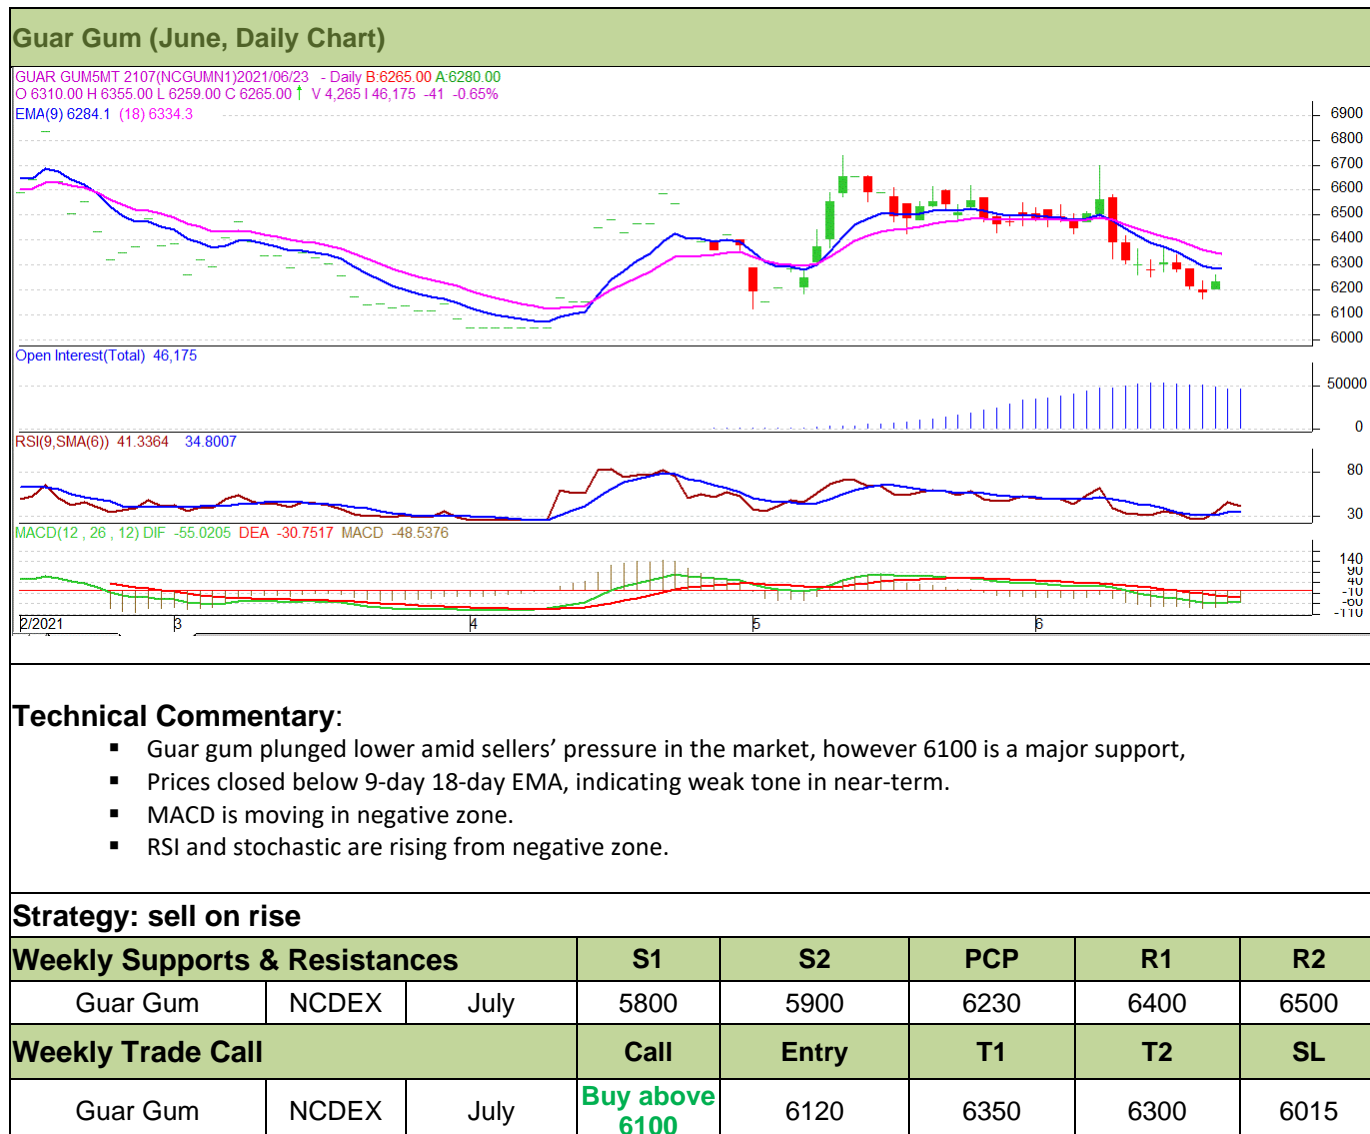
Guar Gum (June, Daily Chart)

GUAR GUM5MT 2107(NCGUMN1)2021/06/23 - Daily B:6265.00 A:6280.00
O 6310.00 H 6355.00 L 6259.00 C 6265.00 ↑ V 4,265 I 46,175 -41 -0.65%
EMA(9) 6284.1 (18) 6334.3

6900
6800
6700
6600
6500
6400
6300
6200
6100
6000

Open Interest(Total) 46,175
50000
0

RSI(9,SMA(6)) 41.3364 34.8007
80
30

MACD(12 , 26 , 12) DIF -55.0205 DEA -30.7517 MACD -48.5376
140
90
40
-10
-60
-110

2/2021 3 4 5 6

Technical Commentary:

- Guar gum plunged lower amid sellers’ pressure in the market, however 6100 is a major support,
- Prices closed below 9-day 18-day EMA, indicating weak tone in near-term.
- MACD is moving in negative zone.
- RSI and stochastic are rising from negative zone.

Strategy: sell on rise

| Weekly Supports & Resistances | | | S1 | S2 | PCP | R1 | R2 |
|---|---|---|---|---|---|---|---|
| Guar Gum | NCDEX | July | 5800 | 5900 | 6230 | 6400 | 6500 |
| Weekly Trade Call | | | Call | Entry | T1 | T2 | SL |
| Guar Gum | NCDEX | July | Buy above 6100 | 6120 | 6350 | 6300 | 6015 |